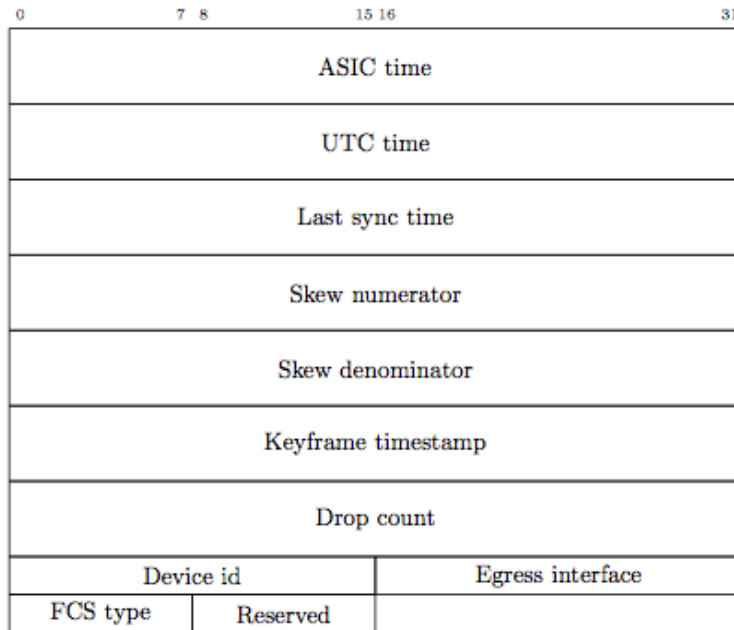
0 7 8 15 16 31

| ASIC time | | |
|---|---|---|
| UTC time | | |
| Last sync time | | |
| Skew numerator | | |
| Skew denominator | | |
| Keyframe timestamp | | |
| Drop count | | |
| Device id | | Egress interface |
| FCS type | Reserved | |